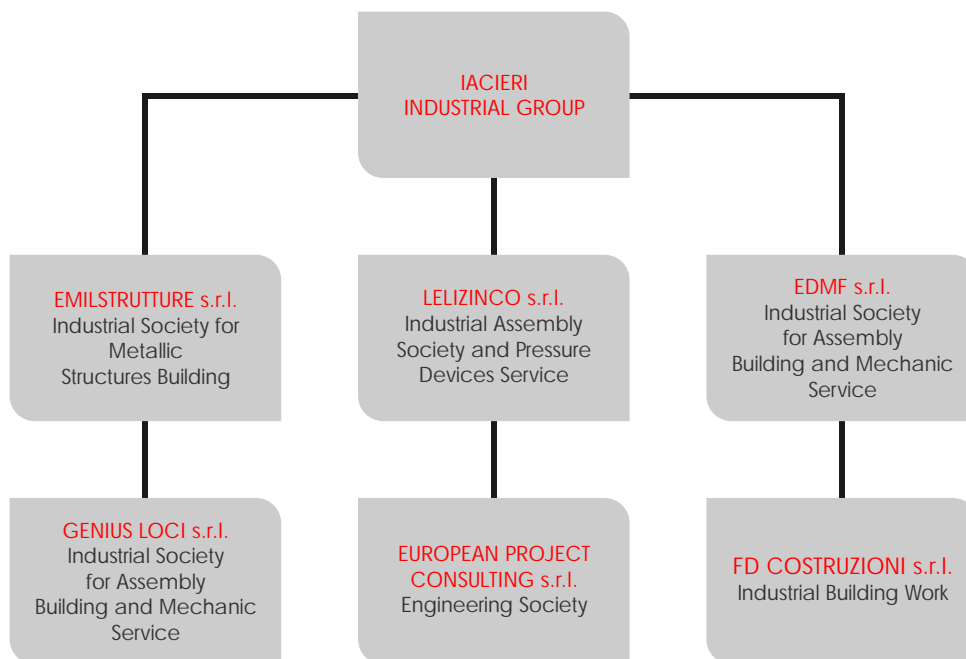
IACIERI
INDUSTRIAL GROUP

EMILSTRUTTURE s.r.l.
Industrial Society for Metallic Structures Building

LELIZINCO s.r.l.
Industrial Assembly Society and Pressure Devices Service

EDMF s.r.l.
Industrial Society for Assembly Building and Mechanic Service

GENIUS LOCI s.r.l.
Industrial Society for Assembly Building and Mechanic Service

EUROPEAN PROJECT CONSULTING s.r.l.
Engineering Society

FD COSTRUZIONI s.r.l.
Industrial Building Work